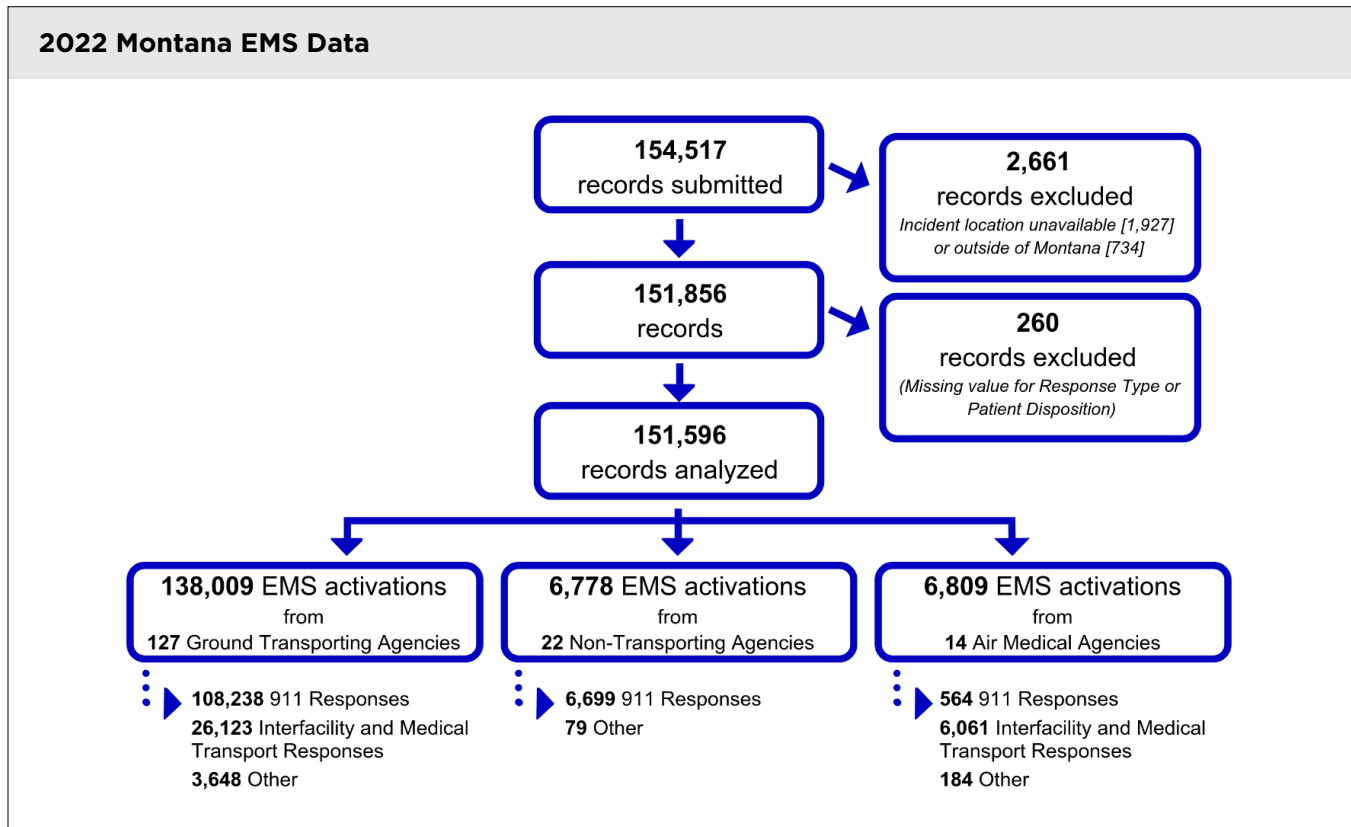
2022 Montana EMS Data

154,517
records submitted

2,661
records excluded
Incident location unavailable [1,927] or outside of Montana [734]

151,856
records

260
records excluded
(Missing value for Response Type or Patient Disposition)

151,596
records analyzed

138,009 EMS activations
from
127 Ground Transporting Agencies

108,238 911 Responses
26,123 Interfacility and Medical Transport Responses
3,648 Other

6,778 EMS activations
from
22 Non-Transporting Agencies

6,699 911 Responses
79 Other

6,809 EMS activations
from
14 Air Medical Agencies

564 911 Responses
6,061 Interfacility and Medical Transport Responses
184 Other